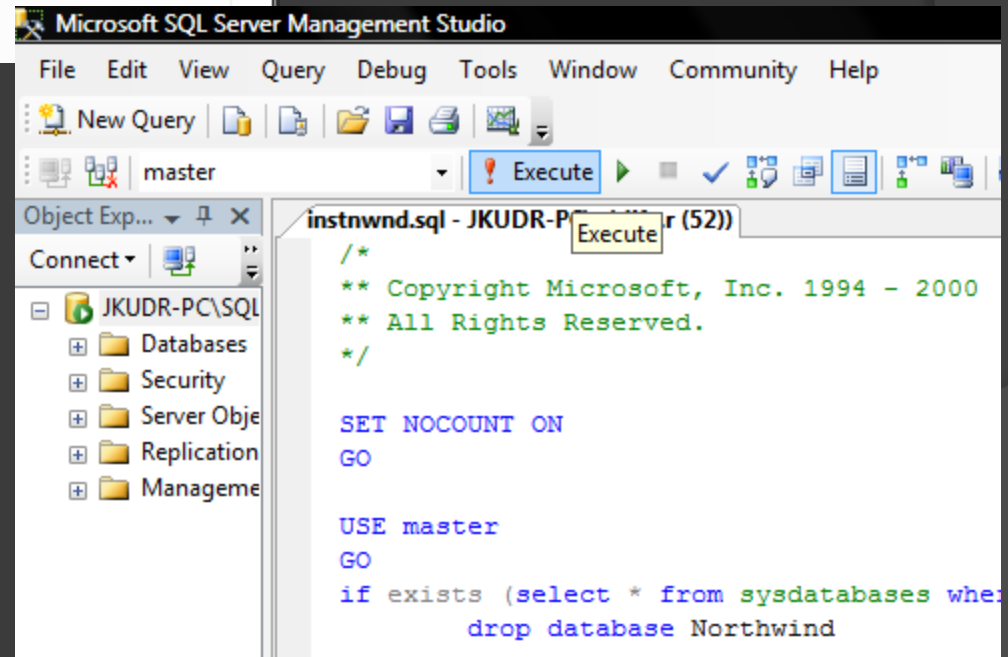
Microsoft SQL Server Management Studio

File Edit View Query Debug Tools Window Community Help

New Query

master

Execute

Object Exp...

Connect

JKUDR-PC\SQL

Databases

Security

Server Obje

Replication

Manageme

instnwnd.sql - JKUDR-P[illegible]r (52))

Execute

/*
** Copyright Microsoft, Inc. 1994 - 2000
** All Rights Reserved.
*/

SET NOCOUNT ON
GO

USE master
GO
if exists (select * from sysdatabases whe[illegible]
drop database Northwind